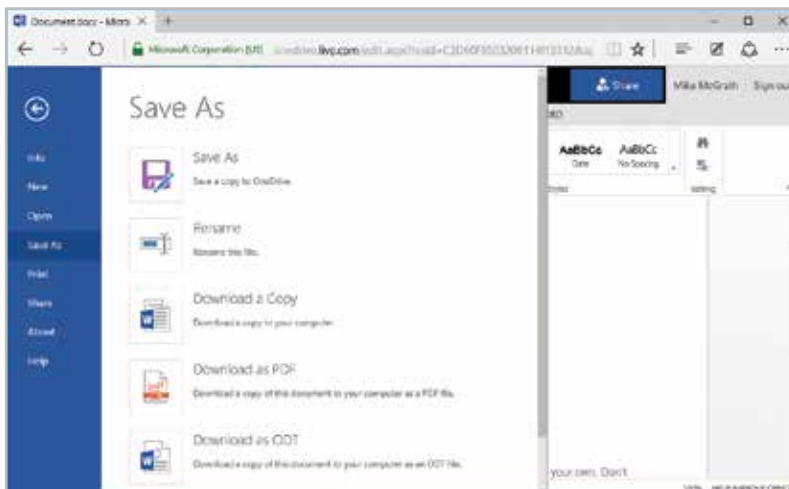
Document.docx - Micro ×

Microsoft Corporation [US] onedrive.live.com/edit.aspx?resid=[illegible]

Share
Mike McGrath Sign out

AaBbCc
Date
AaBbCc
No Spacing
Styles
Editing

Info
New
Open
Save As
Print
Share
About
Help

Save As

Save As
Save a copy to OneDrive.

Rename
Rename this file.

Download a Copy
Download a copy to your computer.

Download as PDF
Download a copy of this document to your computer as a PDF file.

Download as ODT
Download a copy of this document to your computer as an ODT file.

your own. Don't